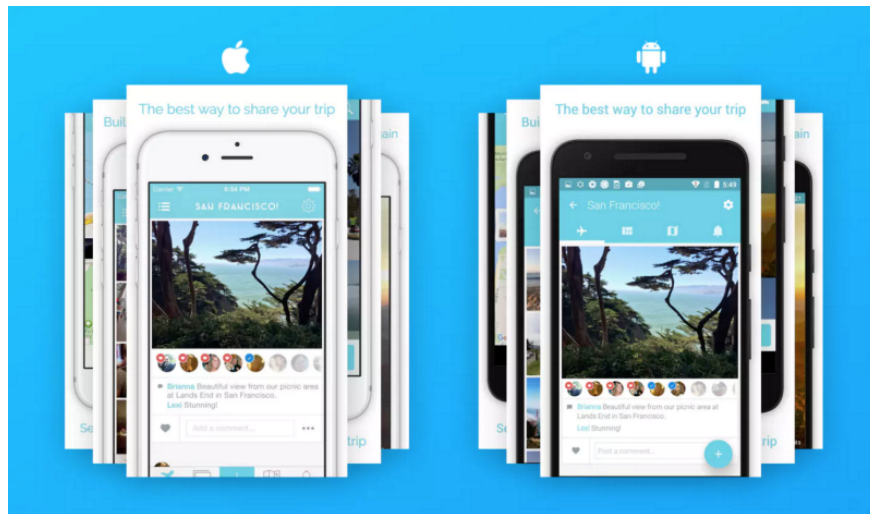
The best way to share your trip

Buil

ain

Carrier 6:54 PM

SAN FRANCISCO!

Brianna Beautiful view from our picnic area at Lands End in San Francisco.

Lexi Stunning!

Add a comment...

Se

trip

The best way to share your trip

Bui

ain

5:49

San Francisco!

Brianna Beautiful view from our picnic area at Lands End in San Francisco.

Lexi Stunning!

Post a comment...

Se

trip